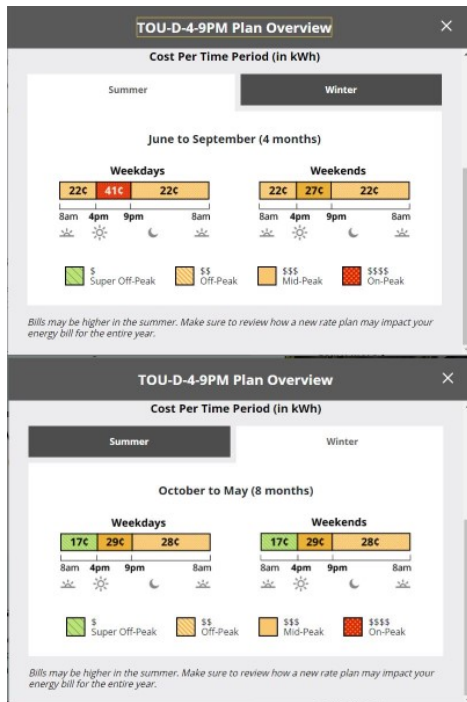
TOU-D-4-9PM Plan Overview ×

Cost Per Time Period (in kWh)

Summer | Winter

June to September (4 months)

Weekdays

22¢ 41¢ 22¢

8am 4pm 9pm 8am

Weekends

22¢ 27¢ 22¢

8am 4pm 9pm 8am

$ Super Off-Peak
$$ Off-Peak
$$$ Mid-Peak
$$$$ On-Peak

Bills may be higher in the summer. Make sure to review how a new rate plan may impact your energy bill for the entire year.

TOU-D-4-9PM Plan Overview ×

Cost Per Time Period (in kWh)

Summer | Winter

October to May (8 months)

Weekdays

17¢ 29¢ 28¢

8am 4pm 9pm 8am

Weekends

17¢ 29¢ 28¢

8am 4pm 9pm 8am

$ Super Off-Peak
$$ Off-Peak
$$$ Mid-Peak
$$$$ On-Peak

Bills may be higher in the summer. Make sure to review how a new rate plan may impact your energy bill for the entire year.